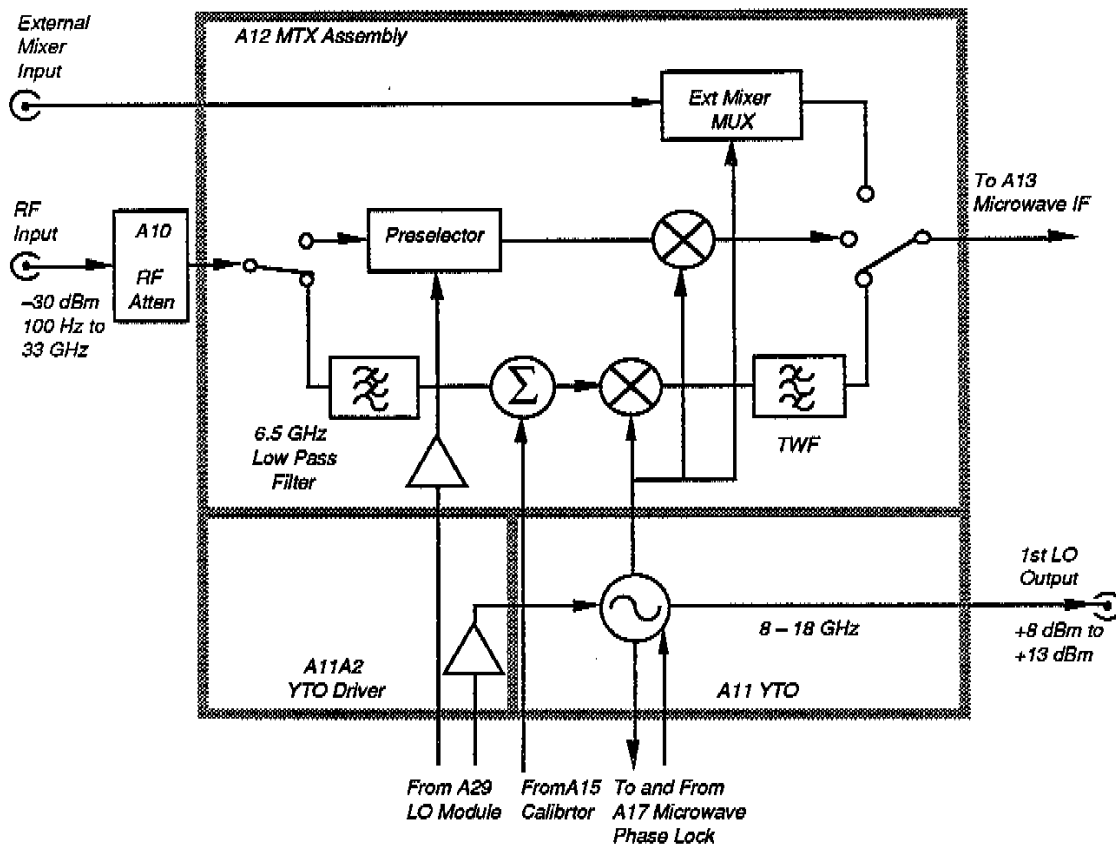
External Mixer Input

A12 MTX Assembly

Ext Mixer MUX

RF Input

A10 RF Atten

–30 dBm 100 Hz to 33 GHz

Preselector

To A13 Microwave IF

6.5 GHz Low Pass Filter

TWF

1st LO Output

8 – 18 GHz

+8 dBm to +13 dBm

A11A2 YTO Driver

A11 YTO

From A29 LO Module

FromA15 Calibrtor

To and From A17 Microwave Phase Lock